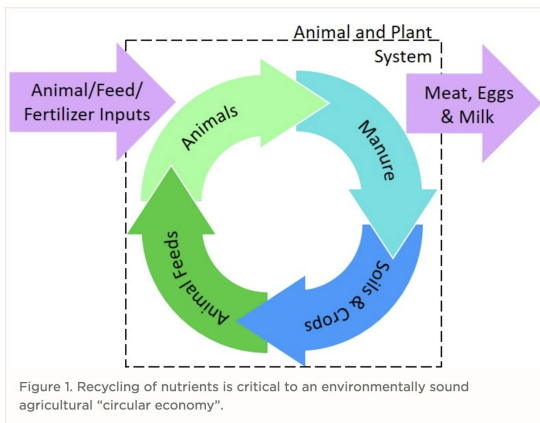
Animal and Plant System

Animal/Feed/ Fertilizer Inputs

Animals

Manure

Soils & Crops

Animal Feeds

Meat, Eggs & Milk

Figure 1. Recycling of nutrients is critical to an environmentally sound agricultural “circular economy”.